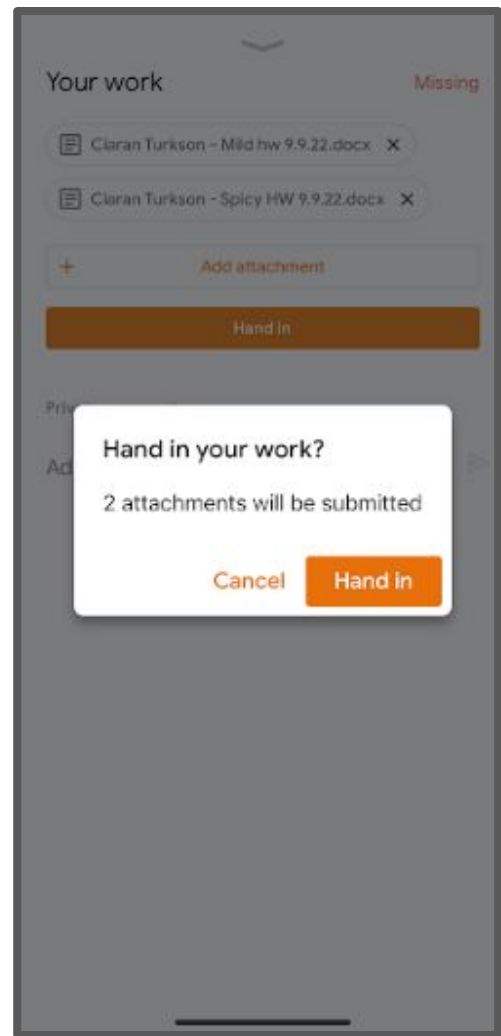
Your work

Missing

Ciaran Turkson - Mild hw 9.9.22.docx

Ciaran Turkson - Spicy HW 9.9.22.docx

+ Add attachment

Hand in

Priv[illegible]

Ad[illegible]

Hand in your work?

2 attachments will be submitted

Cancel

Hand in